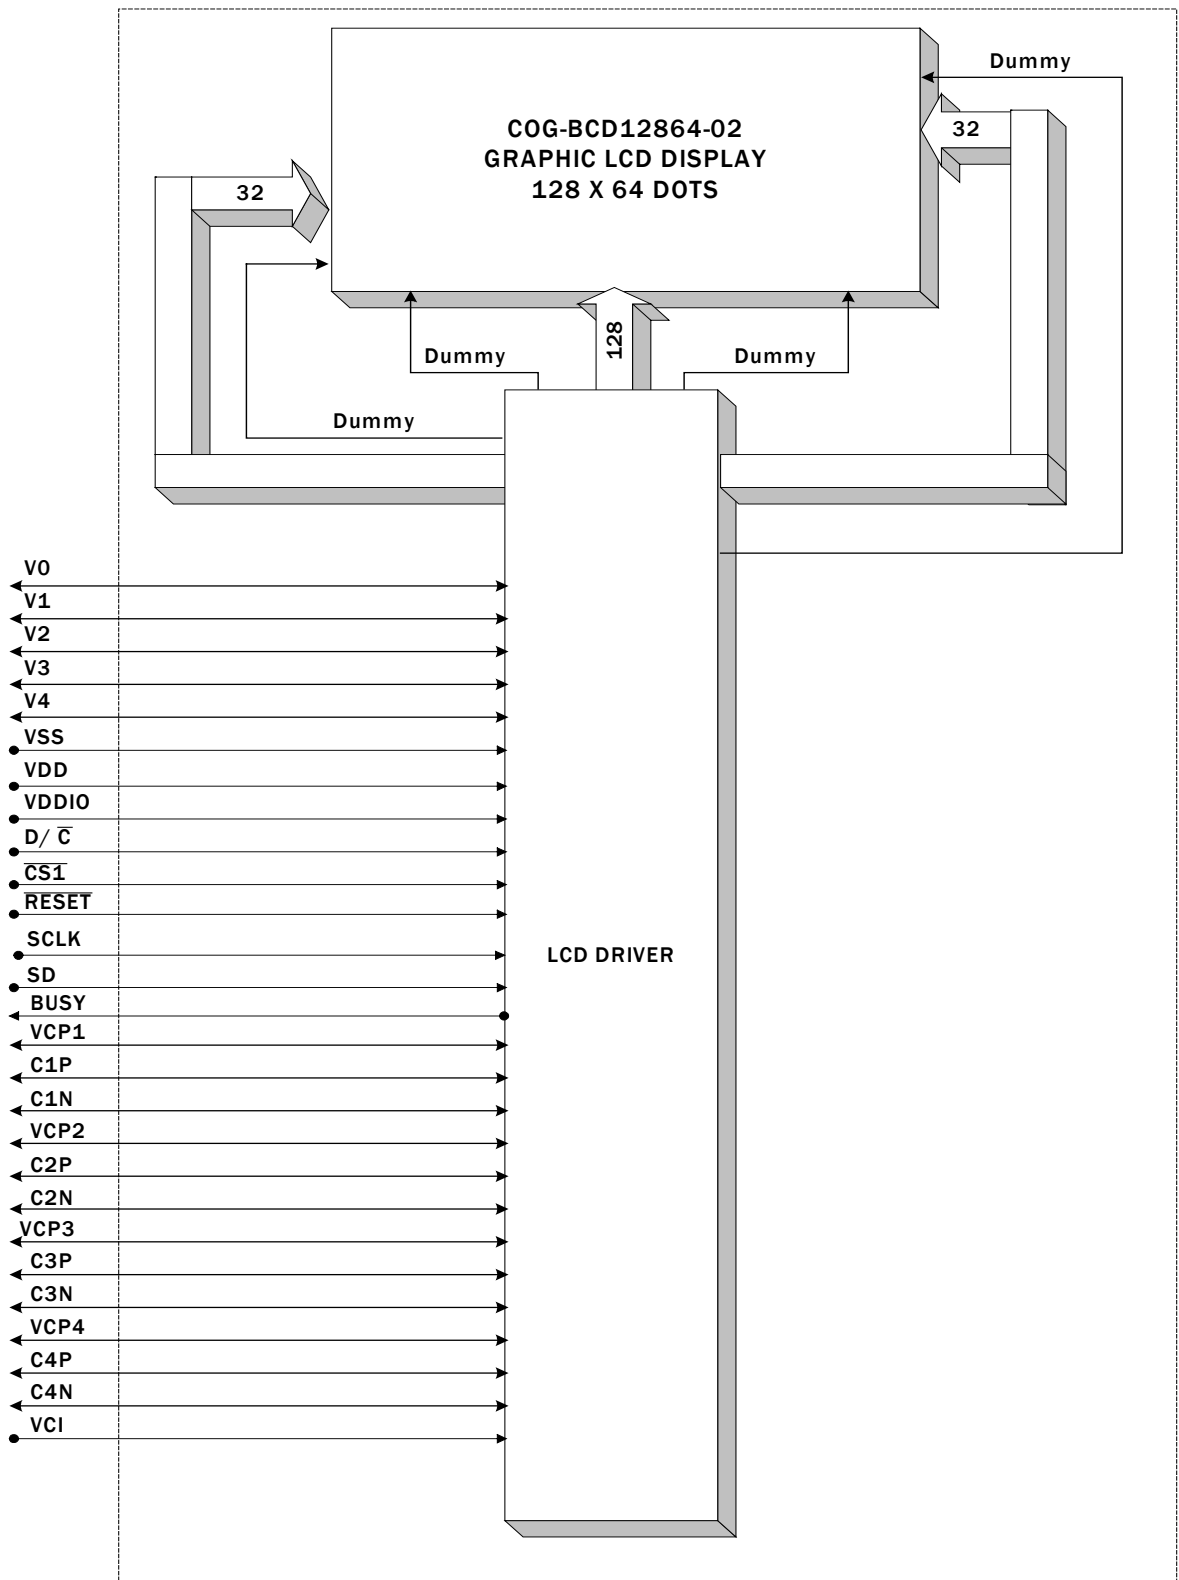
COG-BCD12864-02
GRAPHIC LCD DISPLAY
128 X 64 DOTS

Dummy

32

32

Dummy

128

Dummy

Dummy

V0
V1
V2
V3
V4
VSS
VDD
VDDIO
D/ $\overline{C}$
$\overline{CS1}$
$\overline{RESET}$
SCLK
SD
BUSY
VCP1
C1P
C1N
VCP2
C2P
C2N
VCP3
C3P
C3N
VCP4
C4P
C4N
VCI

LCD DRIVER